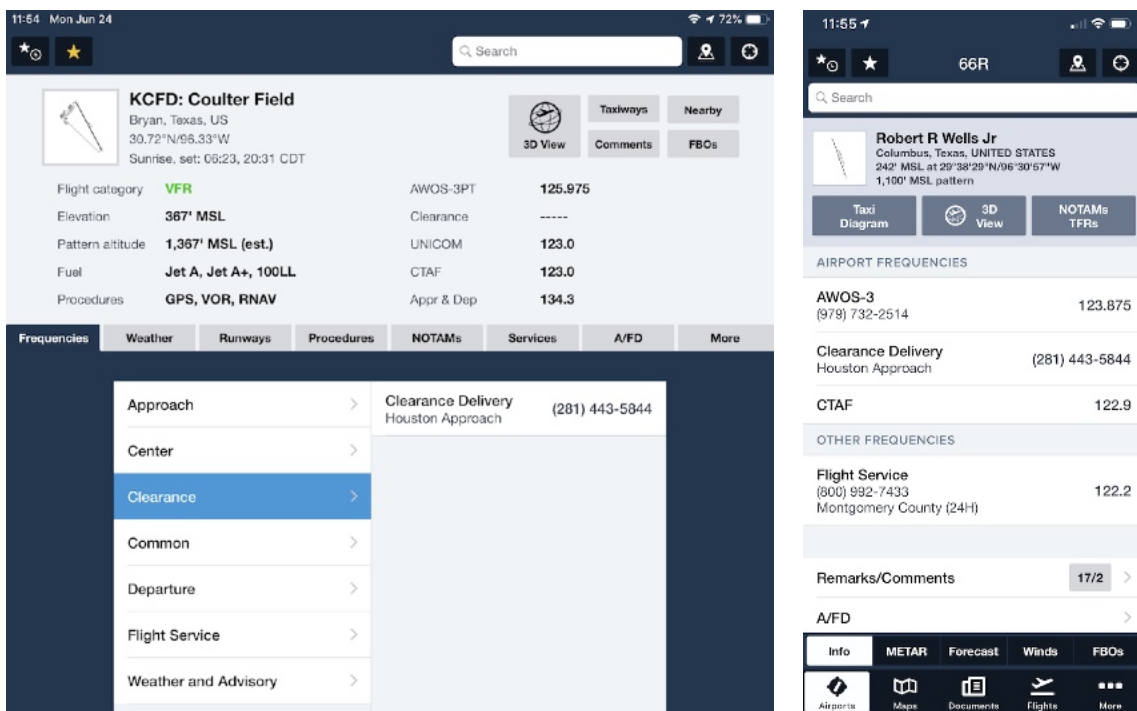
11:54 Mon Jun 24

72%

Search

KCFD: Coulter Field
Bryan, Texas, US
30.72°N/96.33°W
Sunrise, set: 06:23, 20:31 CDT

3D View
Taxiways
Comments
Nearby
FBOs

| | | | |
|---|---|---|---|
| Flight category | VFR | AWOS-3PT | 125.975 |
| Elevation | 367' MSL | Clearance | ----- |
| Pattern altitude | 1,367' MSL (est.) | UNICOM | 123.0 |
| Fuel | Jet A, Jet A+, 100LL | CTAF | 123.0 |
| Procedures | GPS, VOR, RNAV | Appr & Dep | 134.3 |

Frequencies | Weather | Runways | Procedures | NOTAMs | Services | A/FD | More

Approach
Center
Clearance
Common
Departure
Flight Service
Weather and Advisory

Clearance Delivery
Houston Approach
(281) 443-5844

11:55

66R

Search

Robert R Wells Jr
Columbus, Texas, UNITED STATES
242' MSL at 29°38'29"N/96°30'57"W
1,100' MSL pattern

Taxi Diagram
3D View
NOTAMs TFRs

AIRPORT FREQUENCIES

AWOS-3
(979) 732-2514
123.875

Clearance Delivery
Houston Approach
(281) 443-5844

CTAF
122.9

OTHER FREQUENCIES

Flight Service
(800) 992-7433
Montgomery County (24H)
122.2

Remarks/Comments
17/2

A/FD

Info | METAR | Forecast | Winds | FBOs

Airports | Maps | Documents | Flights | More